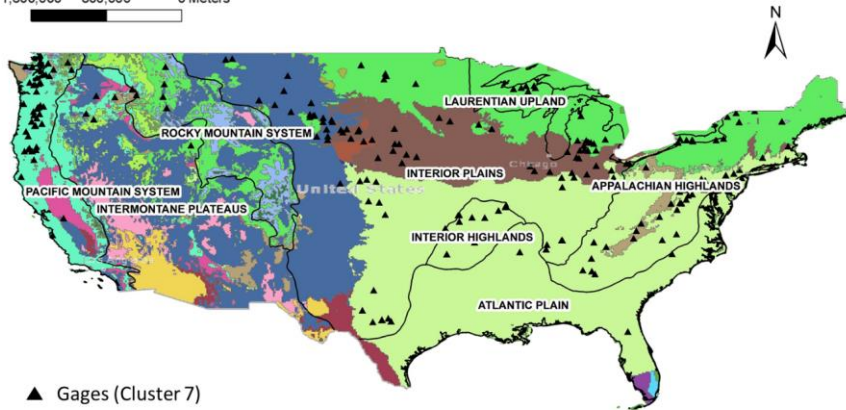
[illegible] 0 Meters

N

LAURENTIAN UPLAND

ROCKY MOUNTAIN SYSTEM

INTERIOR PLAINS

Chicago

United States

APPALACHIAN HIGHLANDS

PACIFIC MOUNTAIN SYSTEM

INTERMONTANE PLATEAUS

INTERIOR HIGHLANDS

ATLANTIC PLAIN

▲ Gages (Cluster 7)